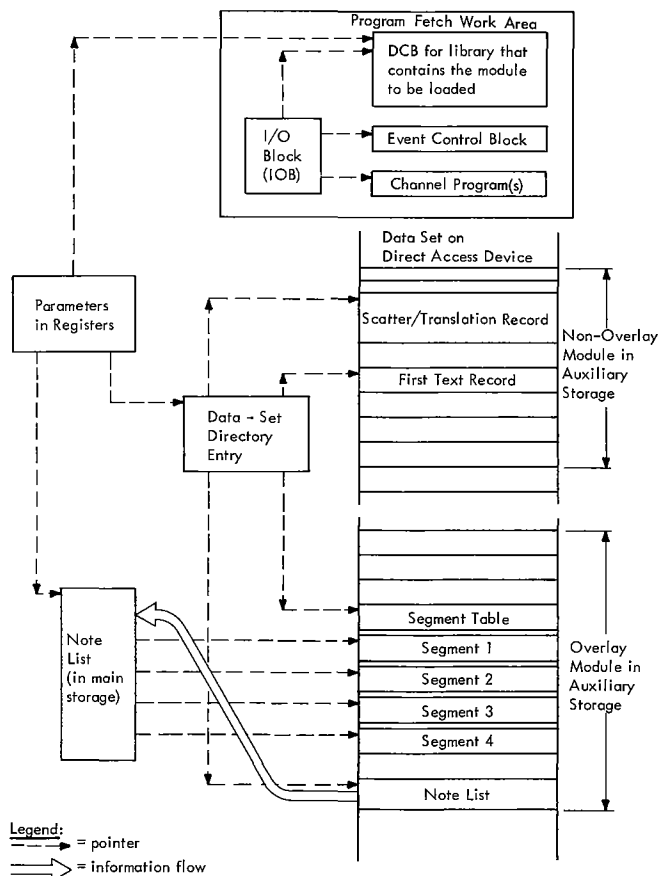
Program Fetch Work Area

DCB for library that contains the module to be loaded

I/O Block (IOB)

Event Control Block

Channel Program(s)

Data Set on Direct Access Device

Parameters in Registers

Scatter/Translation Record

Non-Overlay Module in Auxiliary Storage

First Text Record

Data - Set Directory Entry

Note List (in main storage)

Segment Table

Segment 1

Segment 2

Segment 3

Segment 4

Note List

Overlay Module in Auxiliary Storage

Legend:
= pointer
= information flow